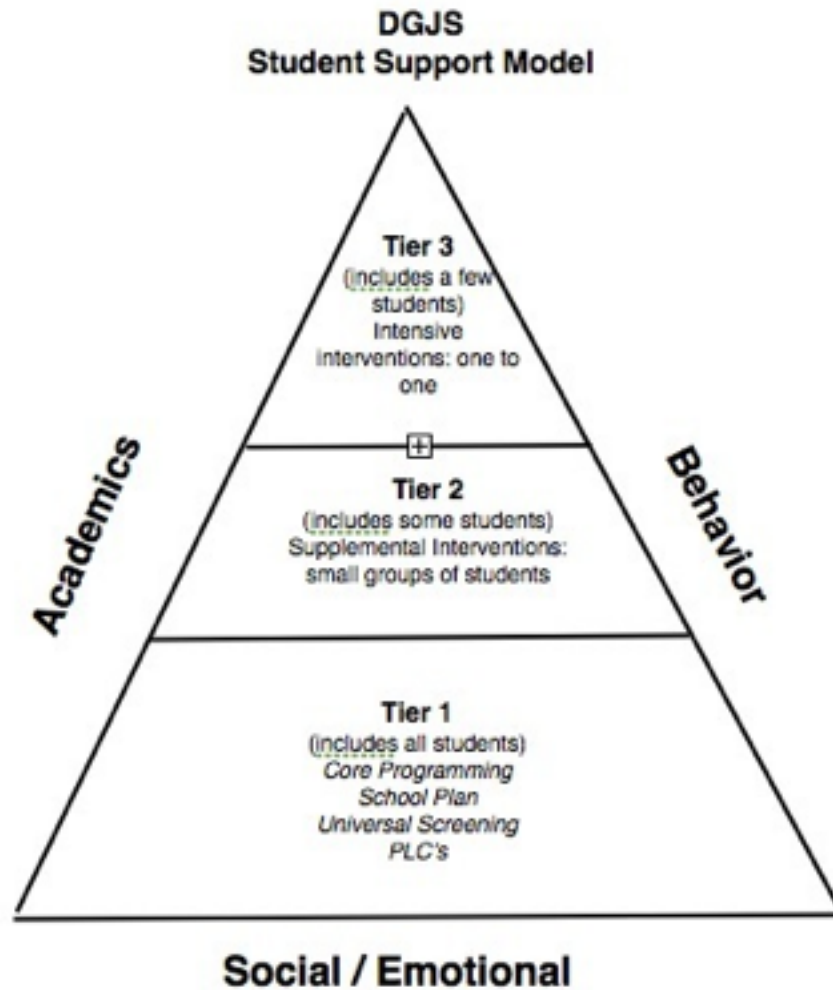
DGJS
Student Support Model

Tier 3
(includes a few students)
Intensive interventions: one to one

Tier 2
(includes some students)
Supplemental Interventions: small groups of students

Tier 1
(includes all students)
Core Programming
School Plan
Universal Screening
PLC's

Academics

Behavior

Social / Emotional